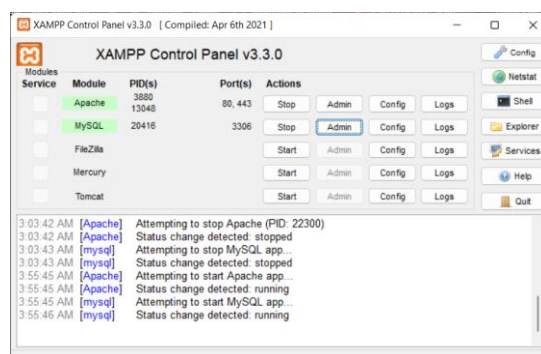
XAMPP Control Panel v3.3.0 [ Compiled: Apr 6th 2021 ]

XAMPP Control Panel v3.3.0

Config

Modules
Service

| Module | PID(s) | Port(s) | Actions | | | |
|---|---|---|---|---|---|---|
| Apache | 3880 13048 | 80, 443 | Stop | Admin | Config | Logs |
| MySQL | 20416 | 3306 | Stop | Admin | Config | Logs |
| FileZilla | | | Start | Admin | Config | Logs |
| Mercury | | | Start | Admin | Config | Logs |
| Tomcat | | | Start | Admin | Config | Logs |

Netstat
Shell
Explorer
Services
Help
Quit

3:03:42 AM [Apache] Attempting to stop Apache (PID: 22300)
3:03:42 AM [Apache] Status change detected: stopped
3:03:43 AM [mysql] Attempting to stop MySQL app...
3:03:43 AM [mysql] Status change detected: stopped
3:55:45 AM [Apache] Attempting to start Apache app...
3:55:45 AM [Apache] Status change detected: running
3:55:45 AM [mysql] Attempting to start MySQL app...
3:55:46 AM [mysql] Status change detected: running